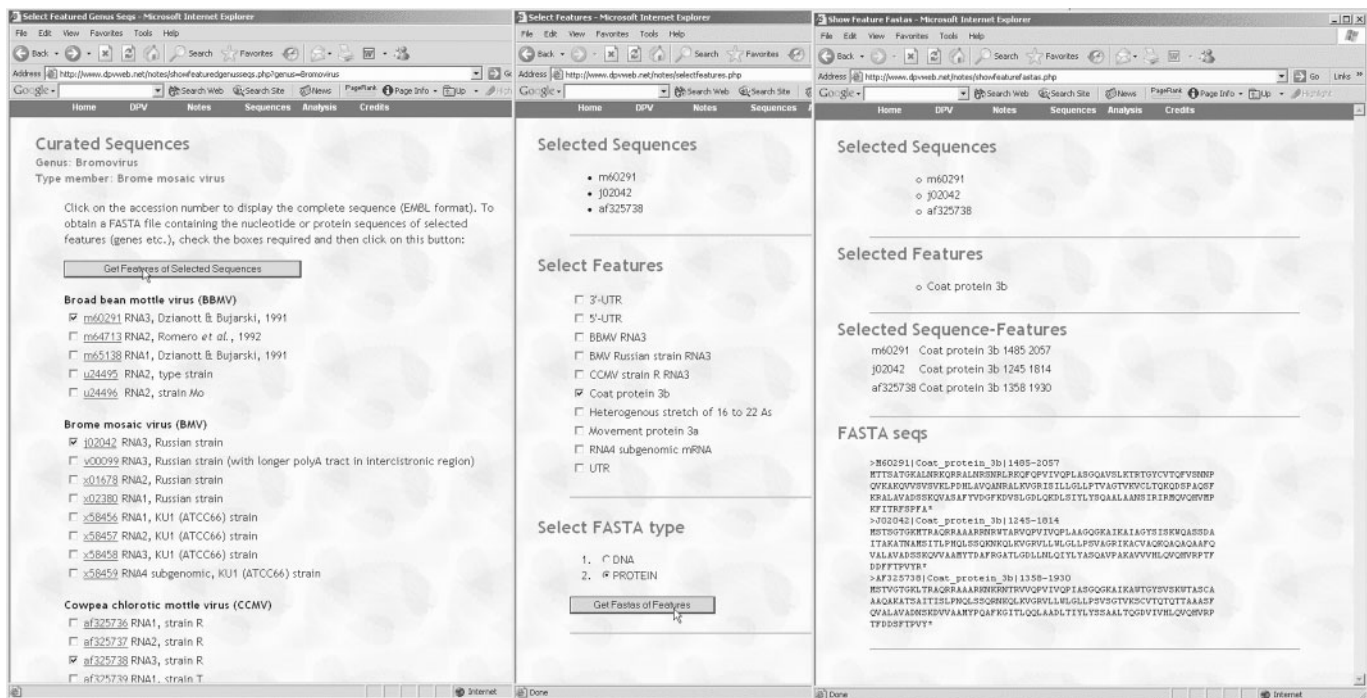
Select Featured Genus Seqs - Microsoft Internet Explorer
File Edit View Favorites Tools Help
Back Search Favorites
Address http://www.dpvweb.net/notes/showfeaturedgenusseqs.php?genus=Bromovirus
Google Search Web Search Site News PageRank Page Info Up
Home DPV Notes Sequences Analysis Credits

Curated Sequences
Genus: Bromovirus
Type member: Brome mosaic virus

Click on the accession number to display the complete sequence (EMBL format). To obtain a FASTA file containing the nucleotide or protein sequences of selected features (genes etc.), check the boxes required and then click on this button:

Get Features of Selected Sequences

Broad bean mottle virus (BBMV)
m60291 RNA3, Dzianott & Bujarski, 1991
m64713 RNA2, Romero et al., 1992
m65138 RNA1, Dzianott & Bujarski, 1991
u24495 RNA2, type strain
u24496 RNA2, strain Mo

Brome mosaic virus (BMV)
j02042 RNA3, Russian strain
v00099 RNA3, Russian strain (with longer polyA tract in intercistronic region)
x01678 RNA2, Russian strain
x02380 RNA1, Russian strain
x58456 RNA1, KU1 (ATCC66) strain
x58457 RNA2, KU1 (ATCC66) strain
x58458 RNA3, KU1 (ATCC66) strain
x58459 RNA4 subgenomic, KU1 (ATCC66) strain

Cowpea chlorotic mottle virus (CCMV)
af325736 RNA1, strain R
af325737 RNA2, strain R
af325738 RNA3, strain R
af325739 RNA1, strain T

Internet

Select Features - Microsoft Internet Explorer
File Edit View Favorites Tools Help
Address http://www.dpvweb.net/notes/selectfeatures.php
Home DPV Notes Sequences

Selected Sequences
m60291
j02042
af325738

Select Features
3'-UTR
5'-UTR
BBMV RNA3
BMV Russian strain RNA3
CCMV strain R RNA3
Coat protein 3b
Heterogenous stretch of 16 to 22 As
Movement protein 3a
RNA4 subgenomic mRNA
UTR

Select FASTA type
1. DNA
2. PROTEIN

Get Fastas of Features

Done

Show Feature Fastas - Microsoft Internet Explorer
File Edit View Favorites Tools Help
Address http://www.dpvweb.net/notes/showfeaturefastas.php
Go Links
Home DPV Notes Sequences Analysis Credits

Selected Sequences
m60291
j02042
af325738

Selected Features
Coat protein 3b

Selected Sequence-Features
m60291 Coat protein 3b 1485 2057
j02042 Coat protein 3b 1245 1814
af325738 Coat protein 3b 1358 1930

FASTA seqs
>M60291|Coat_protein_3b|1485-2057
MTTSATGKALNRKQRRALNRSNRLRKQFQPVIVQPLASGQAVSLKTRTGYCVTQFVSNNP
QVKAKQVVSVSVKLPDHLAVQANRALKVGRISILLGLLPTVAGTVKVCLTQKQDSPAQSF
KRALAVADSSKQVASAFYVDGFKDVSLGDLQKDLSITLYLSQAALAANSIRIRMQVGHVE
KFITRFSPFA*
>J02042|Coat_protein_3b|1245-1814
MSTSGTGKMTRAQRRAAARRNRWTARVQPVIVEPLAAGQGKAIKAIAGYSISKWEASSDA
ITAKATNAMSITLPHQLSSQKNKQLKVGRVLLWLGLLPSVAGRIKACVAQKQAQAQAAFQ
VALAVADSSKQVVAAMYTDAFRGATLGDLLNLQIYLYASQAVPAKAVVVHLQVQNVRPTF
DDFTPVYR*
>AF325738|Coat_protein_3b|1358-1930
MSTVGTGKLTRAQRRAAARRNKRNTRVVQPVIVQPIASGQGKAIKAWTGYSVSKWTASCA
AAQAKATSAITISLPNQLSSQRNKQLKVGRVLLWLGLLPSVSGTVKSCVTQTQTTAAASF
QVALAVADNSKDVVAAMYPQAFKGITLQQLAADLTIYLYSSAALTQGDVIVHLQVQNVRP
TFDDSFTPVY*

Done Internet